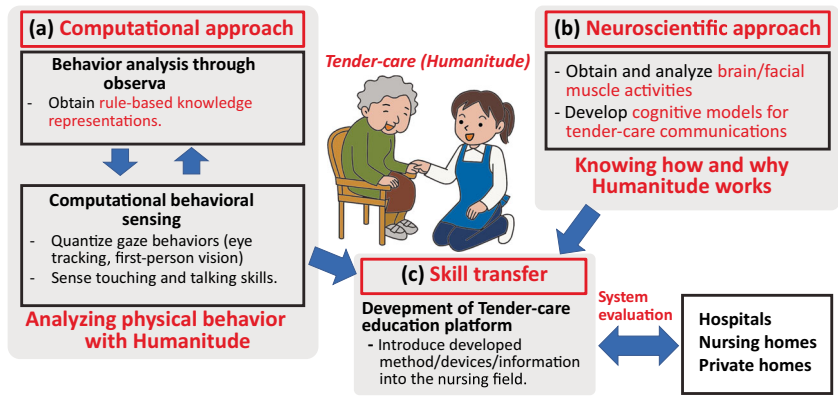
(a) Computational approach

Behavior analysis through observa

- Obtain rule-based knowledge representations.

Computational behavioral sensing

- Quantize gaze behaviors (eye tracking, first-person vision)
- Sense touching and talking skills.

Analyzing physical behavior with Humanitude

Tender-care (Humanitude)

(b) Neuroscientific approach

- Obtain and analyze brain/facial muscle activities
- Develop cognitive models for tender-care communications

Knowing how and why Humanitude works

(c) Skill transfer

Devepment of Tender-care education platform

- Introduce developed method/devices/information into the nursing field.

System evaluation

Hospitals
Nursing homes
Private homes